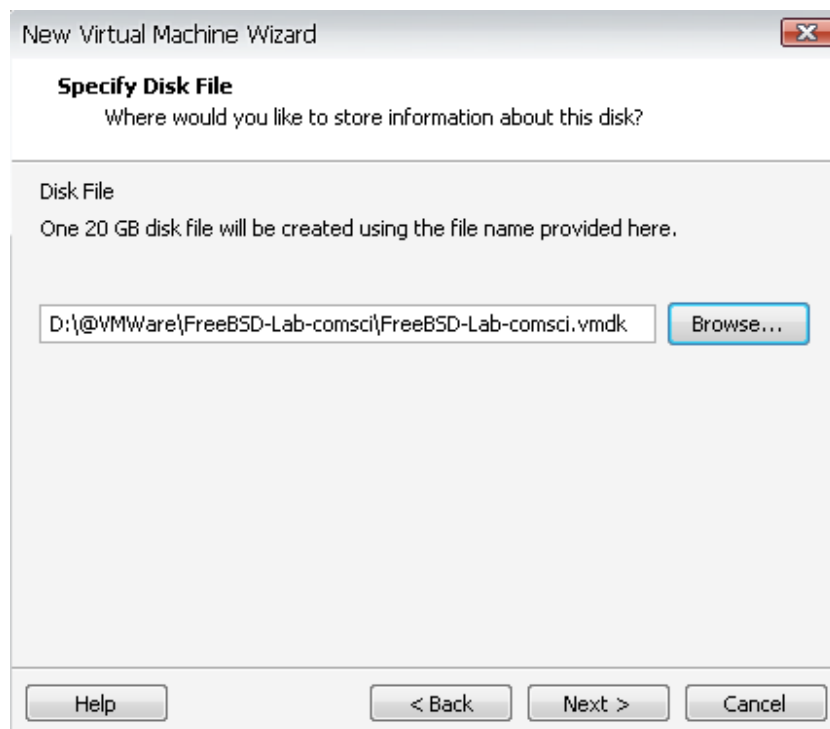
New Virtual Machine Wizard

Specify Disk File
Where would you like to store information about this disk?

Disk File
One 20 GB disk file will be created using the file name provided here.

D:\@VMWare\FreeBSD-Lab-comsci\FreeBSD-Lab-comsci.vmdk

Browse...

Help

< Back

Next >

Cancel